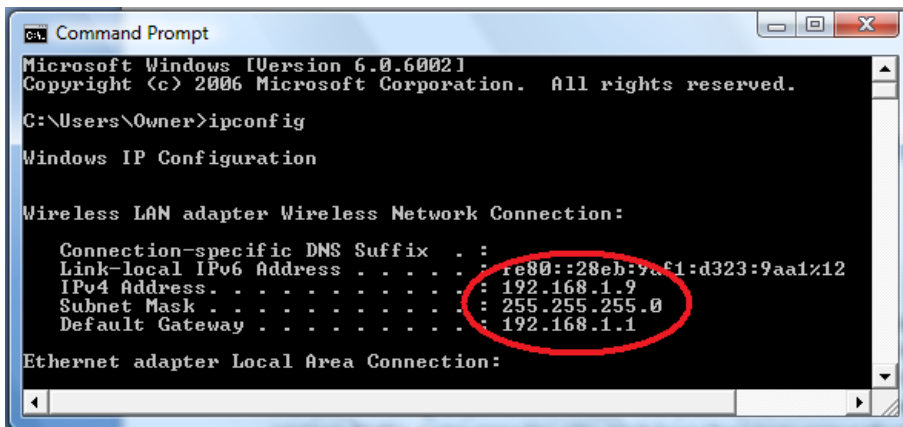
Command Prompt

Microsoft Windows [Version 6.0.6002]
Copyright (c) 2006 Microsoft Corporation. All rights reserved.

C:\Users\Owner>ipconfig

Windows IP Configuration

Wireless LAN adapter Wireless Network Connection:

Connection-specific DNS Suffix . :
Link-local IPv6 Address . . . . . : fe80::28eb:9af1:d323:9aa1%12
IPv4 Address. . . . . . . . . . . : 192.168.1.9
Subnet Mask . . . . . . . . . . . : 255.255.255.0
Default Gateway . . . . . . . . . : 192.168.1.1

Ethernet adapter Local Area Connection: